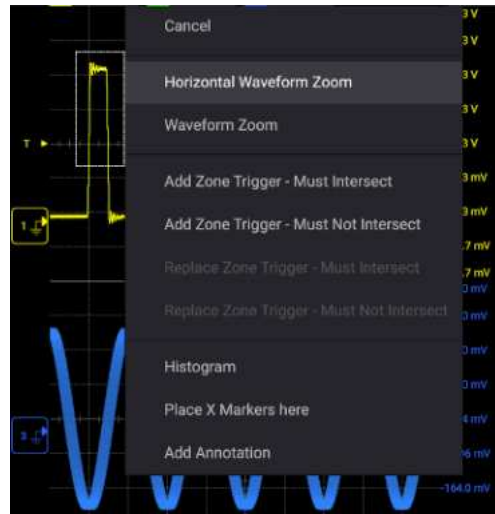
Cancel

Horizontal Waveform Zoom

Waveform Zoom

Add Zone Trigger - Must Intersect

Add Zone Trigger - Must Not Intersect

Replace Zone Trigger - Must Intersect

Replace Zone Trigger - Must Not Intersect

Histogram

Place X Markers here

Add Annotation

T

1

3

3 V
3 V
3 V
3 V
3 V
3 mV
3 mV
.7 mV
.7 mV
0 mV
0 mV
0 mV
0 mV
0 mV
4 mV
96 mV
-164.0 mV